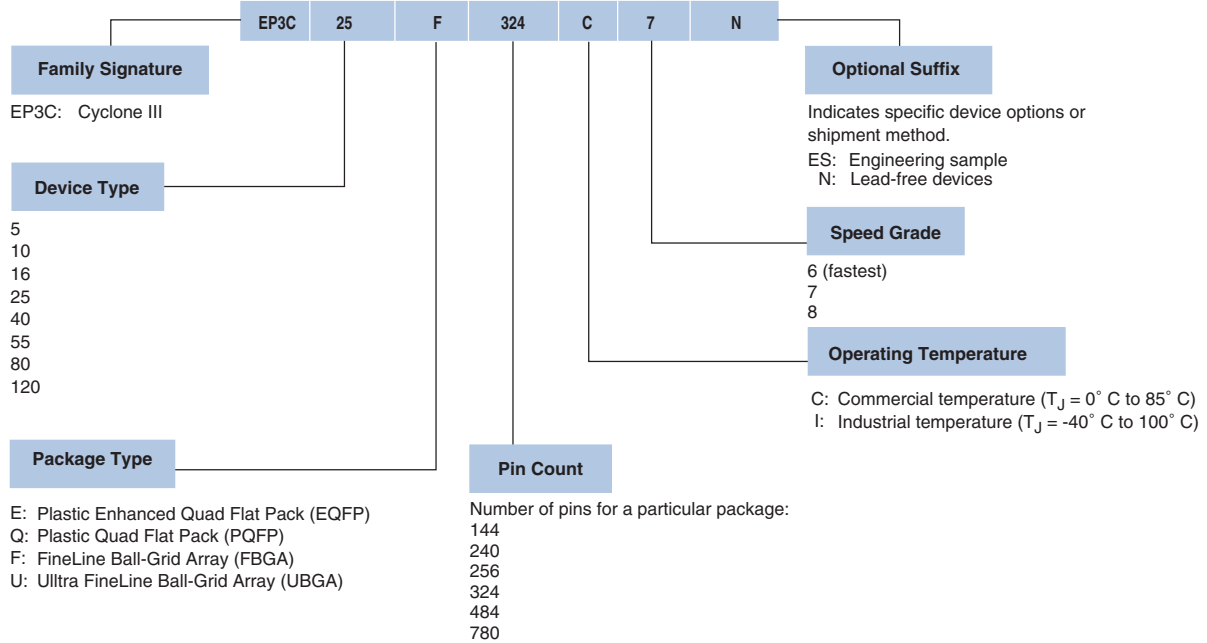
| EP3C | 25 | F | 324 | C | 7 | N |
|---|---|---|---|---|---|---|

Family Signature

EP3C: Cyclone III

Device Type

5
10
16
25
40
55
80
120

Package Type

E: Plastic Enhanced Quad Flat Pack (EQFP)
Q: Plastic Quad Flat Pack (PQFP)
F: FineLine Ball-Grid Array (FBGA)
U: Ulltra FineLine Ball-Grid Array (UBGA)

Pin Count

Number of pins for a particular package:
144
240
256
324
484
780

Optional Suffix

Indicates specific device options or shipment method.
ES: Engineering sample
N: Lead-free devices

Speed Grade

6 (fastest)
7
8

Operating Temperature

C: Commercial temperature ($T_J$ = 0° C to 85° C)
I: Industrial temperature ($T_J$ = -40° C to 100° C)